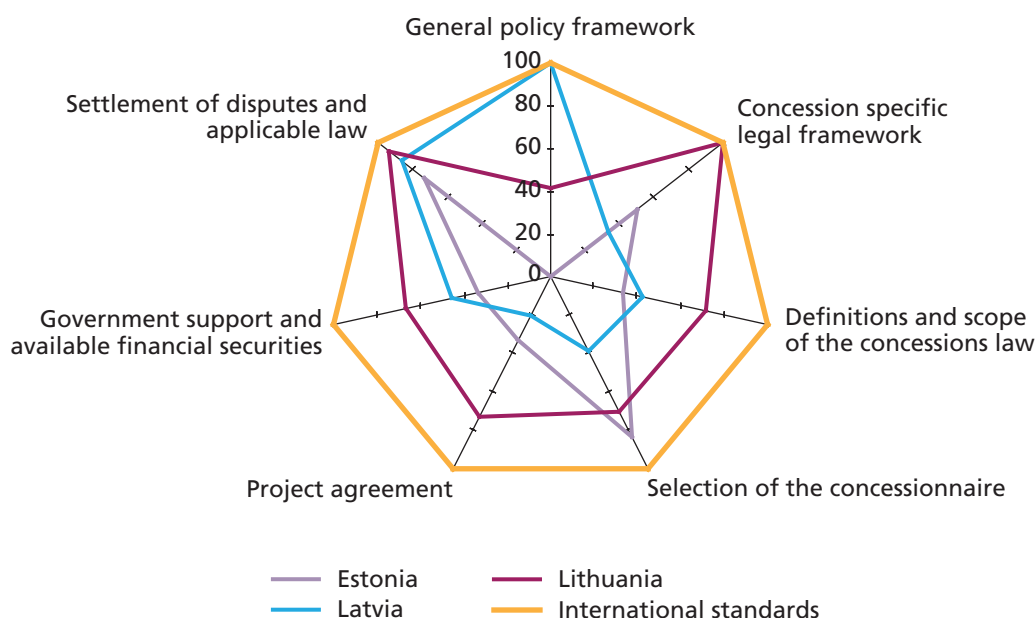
General policy framework

100
80
60
40
20
0

Concession specific legal framework

Definitions and scope of the concessions law

Selection of the concessionnaire

Project agreement

Government support and available financial securities

Settlement of disputes and applicable law

Estonia
Latvia
Lithuania
International standards